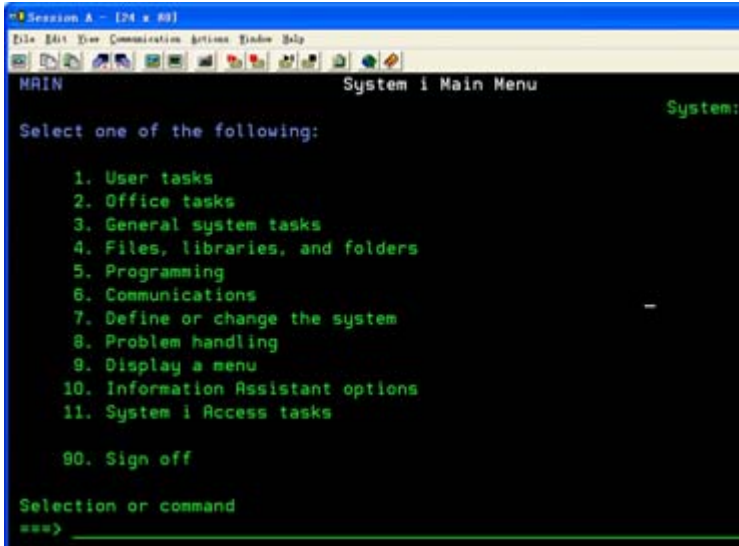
Session A - [24 x 80]

File Edit View Communication Actions Window Help

MAIN System i Main Menu

System:

Select one of the following:

1. User tasks
2. Office tasks
3. General system tasks
4. Files, libraries, and folders
5. Programming
6. Communications
7. Define or change the system
8. Problem handling
9. Display a menu
10. Information Assistant options
11. System i Access tasks

90. Sign off

Selection or command
===>